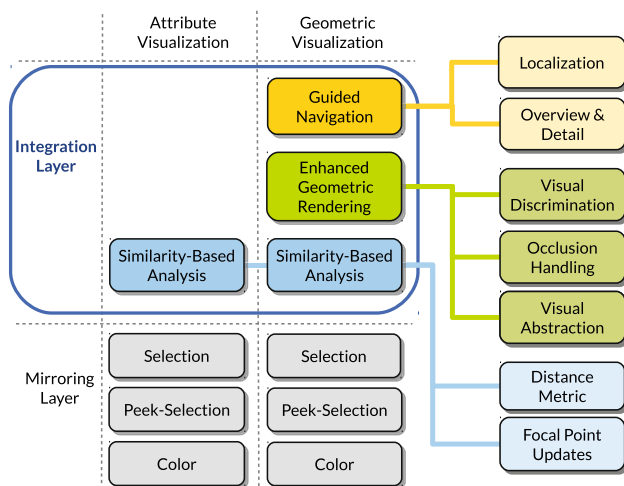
Attribute Visualization

Geometric Visualization

Integration Layer

Guided Navigation

Enhanced Geometric Rendering

Similarity-Based Analysis

Similarity-Based Analysis

Localization

Overview & Detail

Visual Discrimination

Occlusion Handling

Visual Abstraction

Distance Metric

Focal Point Updates

Mirroring Layer

Selection

Selection

Peek-Selection

Peek-Selection

Color

Color